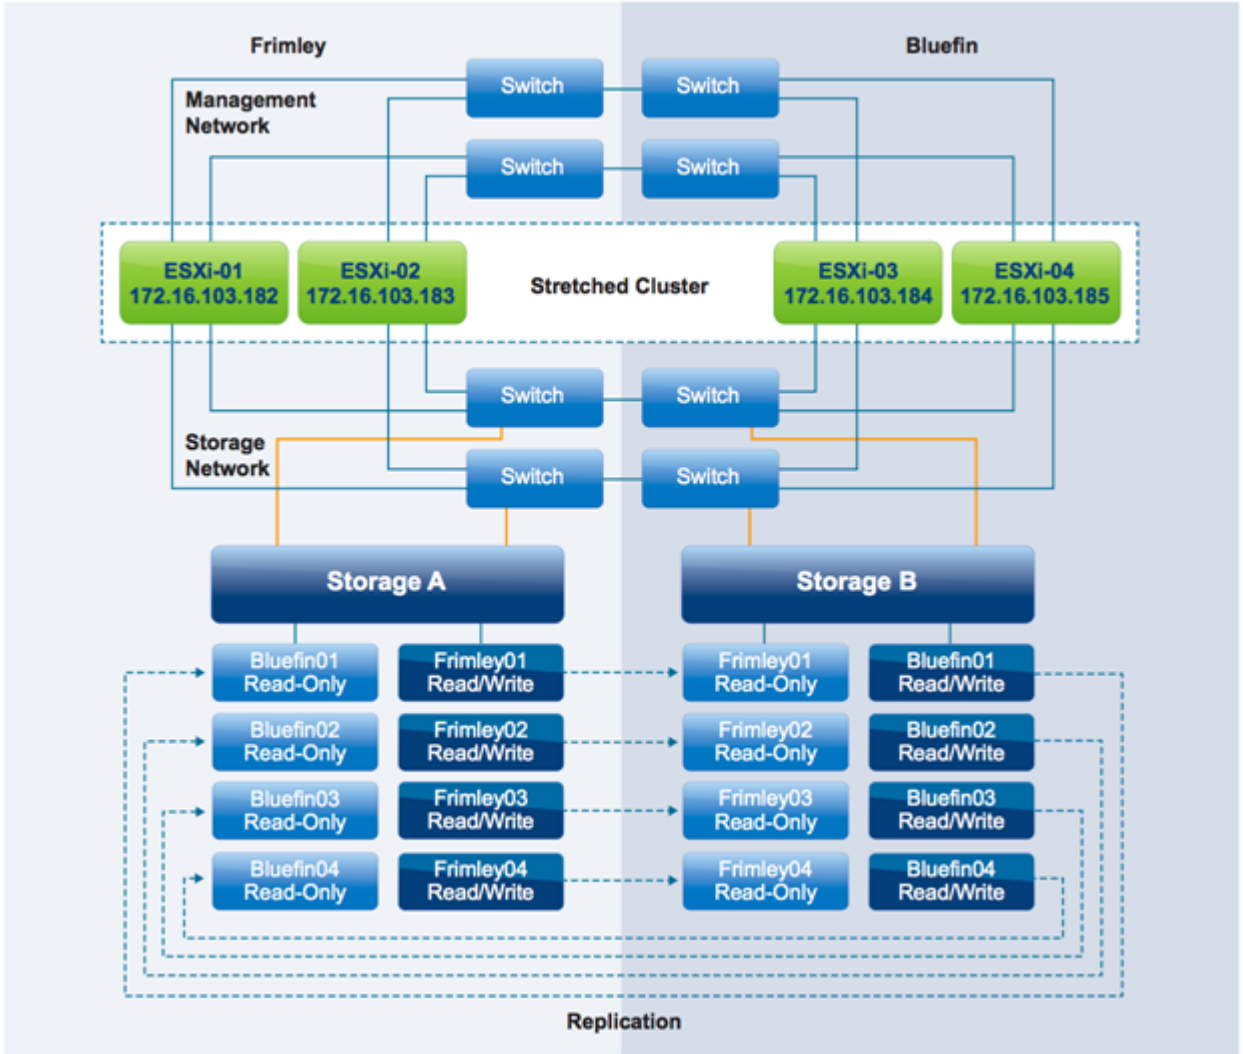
Frimley

Bluefin

Management Network

Switch

Switch

Switch

Switch

ESXi-01 172.16.103.182

ESXi-02 172.16.103.183

Stretched Cluster

ESXi-03 172.16.103.184

ESXi-04 172.16.103.185

Switch

Switch

Storage Network

Switch

Switch

Storage A

Storage B

Bluefin01 Read-Only

Frimley01 Read/Write

Frimley01 Read-Only

Bluefin01 Read/Write

Bluefin02 Read-Only

Frimley02 Read/Write

Frimley02 Read-Only

Bluefin02 Read/Write

Bluefin03 Read-Only

Frimley03 Read/Write

Frimley03 Read-Only

Bluefin03 Read/Write

Bluefin04 Read-Only

Frimley04 Read/Write

Frimley04 Read-Only

Bluefin04 Read/Write

Replication